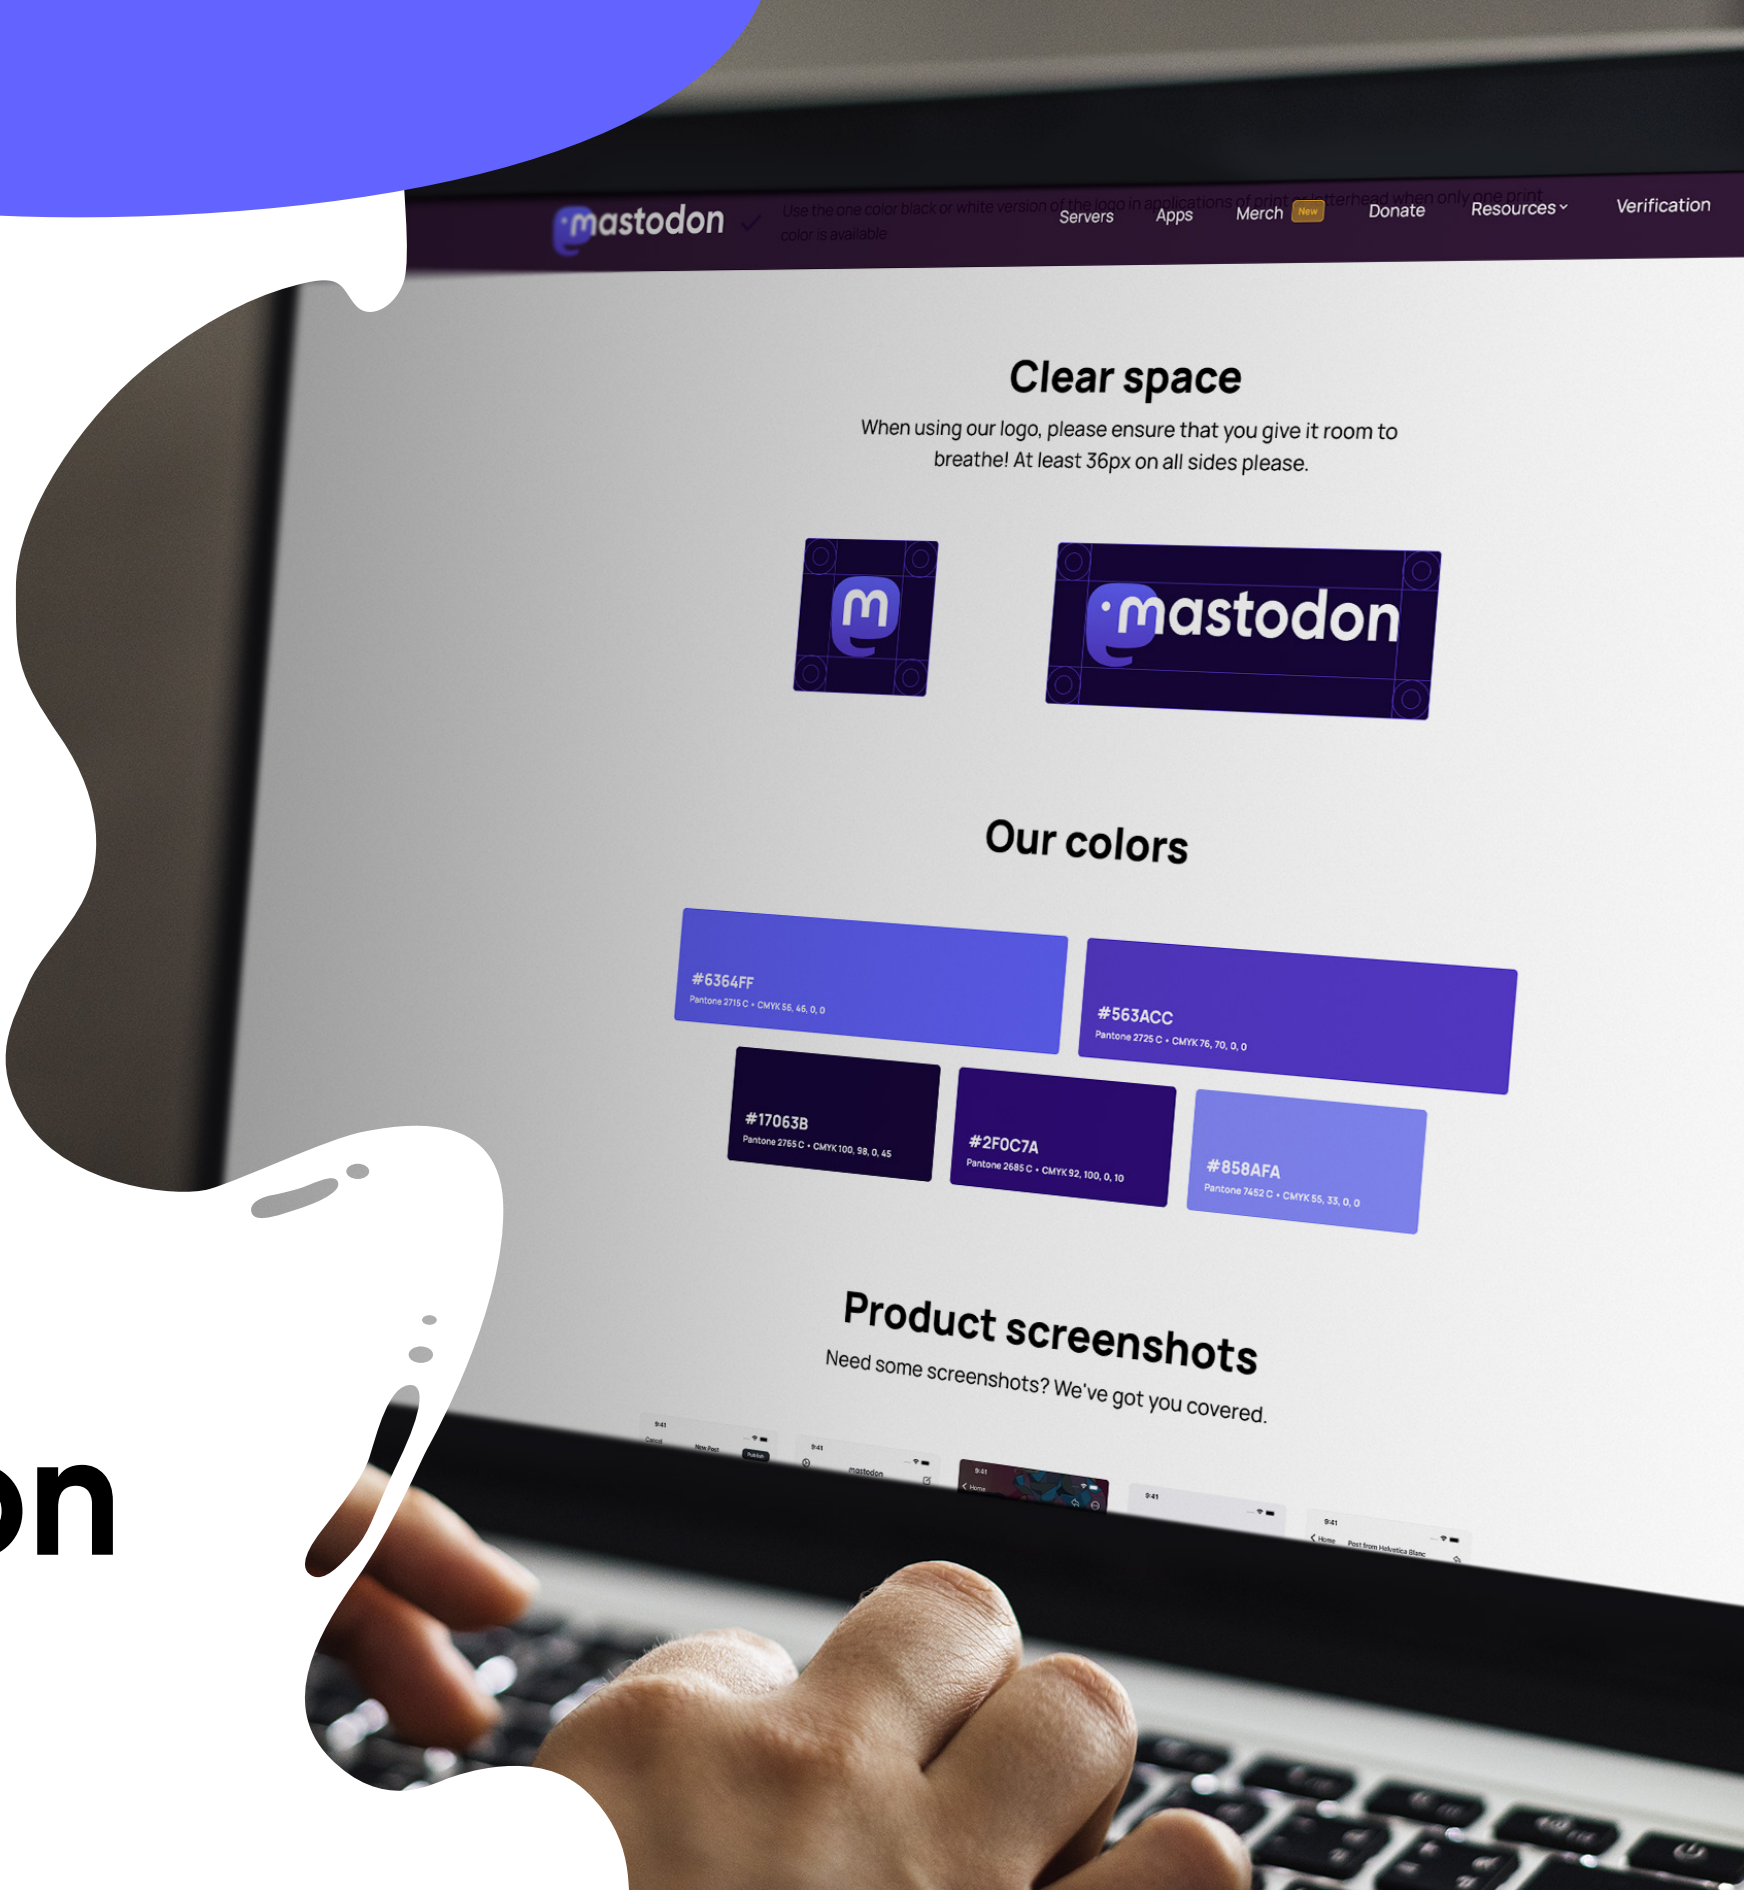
mastodon

Use the one color black or white version of the logo in applications of print or letterhead when only one print color is available

Servers Apps Merch New Donate Resources Verification

Clear space

When using our logo, please ensure that you give it room to breathe! At least 36px on all sides please.

m

mastodon

Our colors

#6364FF
Pantone 2715 C • CMYK 56, 46, 0, 0

#563ACC
Pantone 2725 C • CMYK 76, 70, 0, 0

#17063B
Pantone 2755 C • CMYK 100, 98, 0, 45

#2F0C7A
Pantone 2685 C • CMYK 92, 100, 0, 10

#858AFA
Pantone 7452 C • CMYK 55, 33, 0, 0

Product screenshots

Need some screenshots? We've got you covered.

9:41 Cancel New Post Publish

9:41 mastodon

9:41 Home

9:41

9:41 Home Post from Helvetica Blanc

on